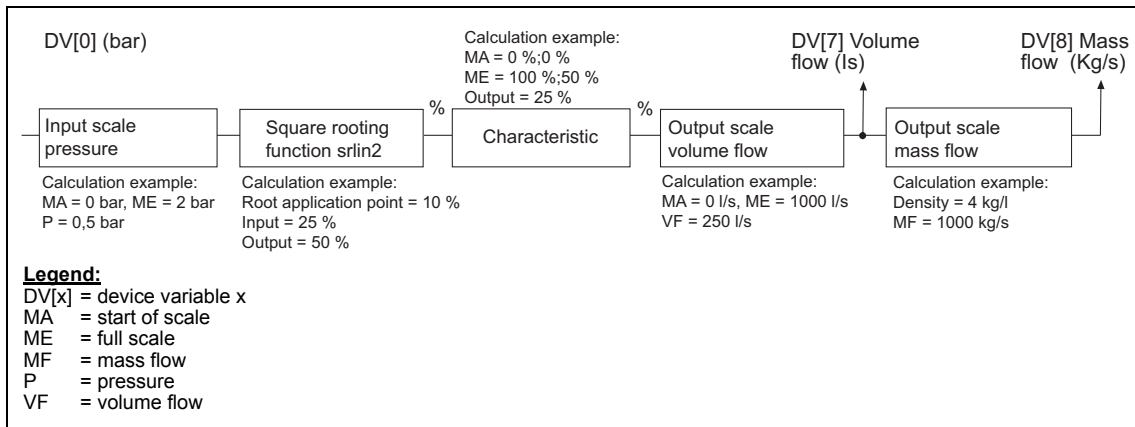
DV[0] (bar)

Calculation example:
MA = 0 %;0 %
ME = 100 %;50 %
Output = 25 %

DV[7] Volume flow (ls)

DV[8] Mass flow (Kg/s)

Input scale pressure

Square rooting function srlin2

%

Characteristic

%

Output scale volume flow

Output scale mass flow

Calculation example:
MA = 0 bar, ME = 2 bar
P = 0,5 bar

Calculation example:
Root application point = 10 %
Input = 25 %
Output = 50 %

Calculation example:
MA = 0 l/s, ME = 1000 l/s
VF = 250 l/s

Calculation example:
Density = 4 kg/l
MF = 1000 kg/s

Legend:
DV[x] = device variable x
MA = start of scale
ME = full scale
MF = mass flow
P = pressure
VF = volume flow